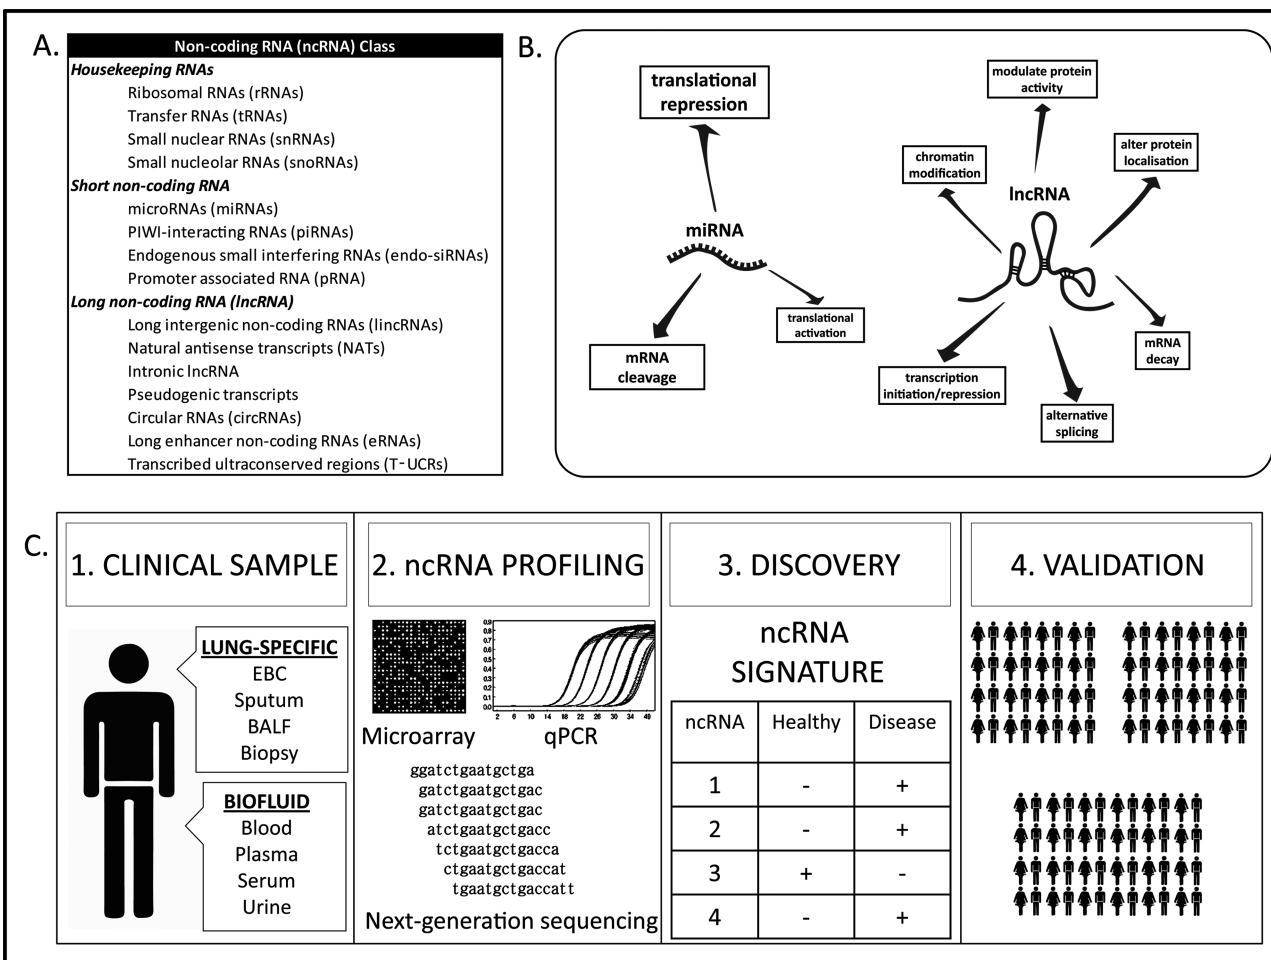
A.

| Non-coding RNA (ncRNA) Class |
|---|
| ***Housekeeping RNAs*** |
| Ribosomal RNAs (rRNAs) |
| Transfer RNAs (tRNAs) |
| Small nuclear RNAs (snRNAs) |
| Small nucleolar RNAs (snoRNAs) |
| ***Short non-coding RNA*** |
| microRNAs (miRNAs) |
| PIWI-interacting RNAs (piRNAs) |
| Endogenous small interfering RNAs (endo-siRNAs) |
| Promoter associated RNA (pRNA) |
| ***Long non-coding RNA (lncRNA)*** |
| Long intergenic non-coding RNAs (lincRNAs) |
| Natural antisense transcripts (NATs) |
| Intronic lncRNA |
| Pseudogenic transcripts |
| Circular RNAs (circRNAs) |
| Long enhancer non-coding RNAs (eRNAs) |
| Transcribed ultraconserved regions (T-UCRs) |

B.

translational repression

miRNA

mRNA cleavage

translational activation

modulate protein activity

chromatin modification

alter protein localisation

lncRNA

mRNA decay

transcription initiation/repression

alternative splicing

C.

1. CLINICAL SAMPLE

LUNG-SPECIFIC
EBC
Sputum
BALF
Biopsy

BIOFLUID
Blood
Plasma
Serum
Urine

2. ncRNA PROFILING

0.9
0.8
0.7
0.6
0.5
0.4
0.3
0.2
0.1
0.0
2 6 10 14 18 22 26 30 34 40

Microarray qPCR

ggatctgaatgctga
gatctgaatgctgac
gatctgaatgctgac
atctgaatgctgacc
tctgaatgctgacca
ctgaatgctgaccat
tgaatgctgaccatt

Next-generation sequencing

3. DISCOVERY

ncRNA SIGNATURE

| ncRNA | Healthy | Disease |
|---|---|---|
| 1 | - | + |
| 2 | - | + |
| 3 | + | - |
| 4 | - | + |

4. VALIDATION